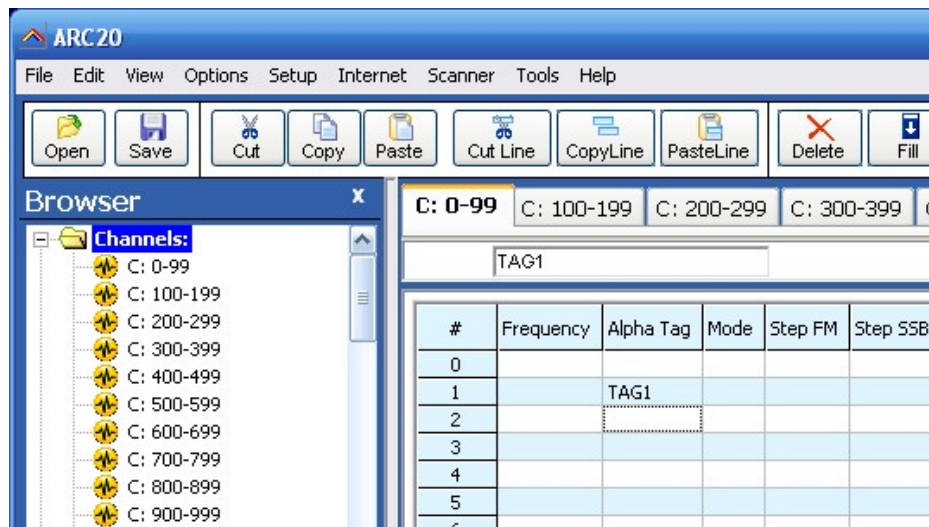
ARC20

File Edit View Options Setup Internet Scanner Tools Help

Open Save Cut Copy Paste Cut Line CopyLine PasteLine Delete Fill

Browser x

Channels:
C: 0-99
C: 100-199
C: 200-299
C: 300-399
C: 400-499
C: 500-599
C: 600-699
C: 700-799
C: 800-899
C: 900-999

C: 0-99 C: 100-199 C: 200-299 C: 300-399

TAG1

| # | Frequency | Alpha Tag | Mode | Step FM | Step SSB |
|---|---|---|---|---|---|
| 0 | | | | | |
| 1 | | TAG1 | | | |
| 2 | | | | | |
| 3 | | | | | |
| 4 | | | | | |
| 5 | | | | | |